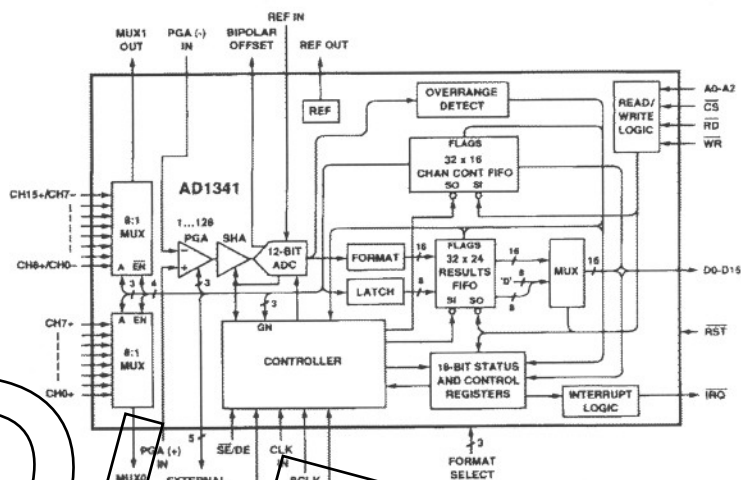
REF IN

MUX1 OUT

PGA (-) IN

BIPOLAR OFFSET

REF OUT

REF

OVERRANGE DETECT

READ/ WRITE LOGIC

A0-A2

$\overline{CS}$

$\overline{RD}$

$\overline{WR}$

FLAGS

32 x 16 CHAN CONT FIFO

SO SI

AD1341

CH15+/CH7-

CH8+/CH0-

8:1 MUX

A $\overline{EN}$

1...128

PGA

SHA

12-BIT ADC

FORMAT

16

FLAGS

32 x 24 RESULTS FIFO

16

'0'

8

MUX

16

D0-D15

LATCH

8

SI SO

3

4

3

3

GN

CH7+

A EN

8:1 MUX

CH0+

CONTROLLER

16-BIT STATUS AND CONTROL REGISTERS

$\overline{RST}$

INTERRUPT LOGIC

$\overline{IRQ}$

PGA (+) IN

5

$\overline{SE}$/DE

CLK IN

3

FORMAT SELECT

MUX0

EXTERNAL

SCLK